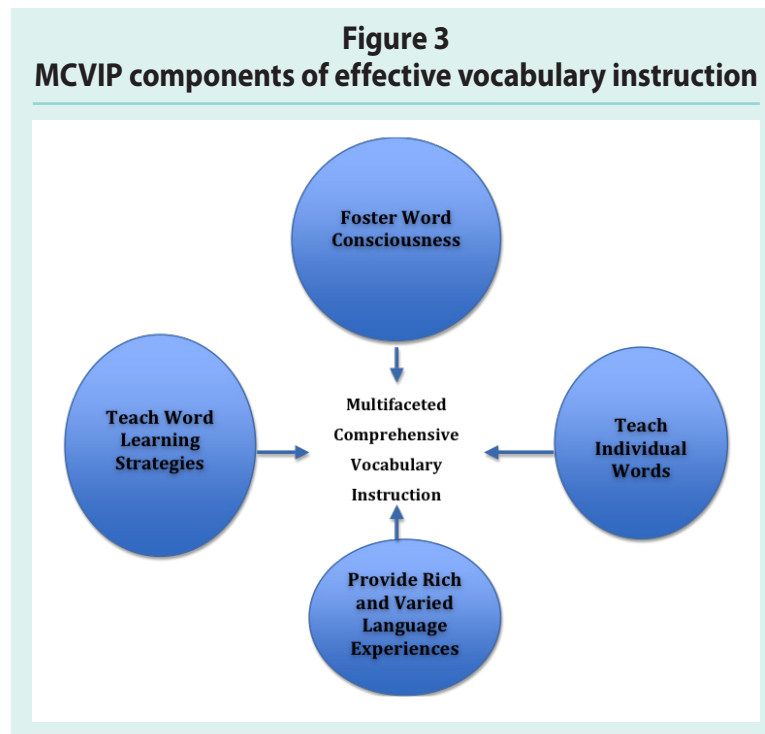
Figure 3
MCVIP components of effective vocabulary instruction

Foster Word Consciousness

Teach Word Learning Strategies

Multifaceted Comprehensive Vocabulary Instruction

Teach Individual Words

Provide Rich and Varied Language Experiences